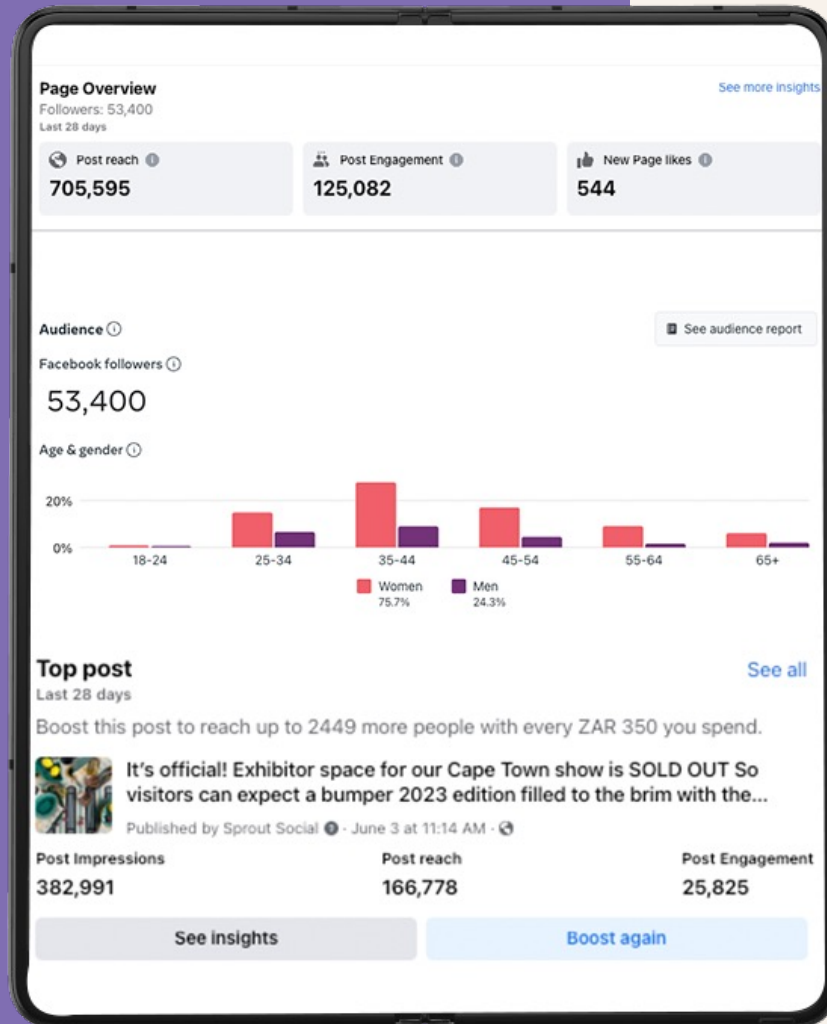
Page Overview
Followers: 53,400
Last 28 days

See more insights

Post reach
705,595

Post Engagement
125,082

New Page likes
544

Audience

See audience report

Facebook followers
53,400

Age & gender

20%
0%
18-24
25-34
35-44
45-54
55-64
65+

Women
75.7%
Men
24.3%

Top post
Last 28 days

See all

Boost this post to reach up to 2449 more people with every ZAR 350 you spend.

It's official! Exhibitor space for our Cape Town show is SOLD OUT So visitors can expect a bumper 2023 edition filled to the brim with the...

Published by Sprout Social · June 3 at 11:14 AM ·

| Post Impressions | Post reach | Post Engagement |
|---|---|---|
| 382,991 | 166,778 | 25,825 |

See insights

Boost again